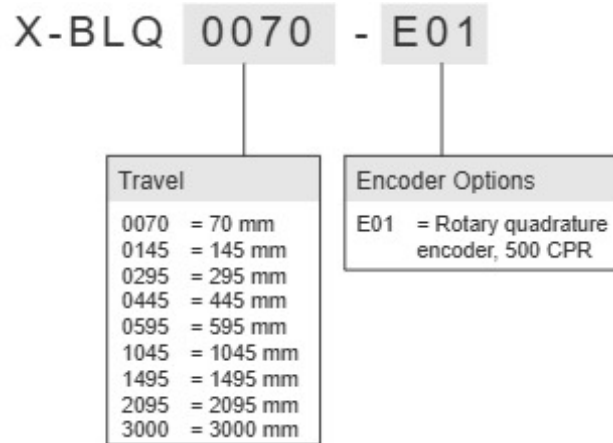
X-BLQ 0070 - E01

Travel

0070 = 70 mm
0145 = 145 mm
0295 = 295 mm
0445 = 445 mm
0595 = 595 mm
1045 = 1045 mm
1495 = 1495 mm
2095 = 2095 mm
3000 = 3000 mm

Encoder Options

E01 = Rotary quadrature encoder, 500 CPR